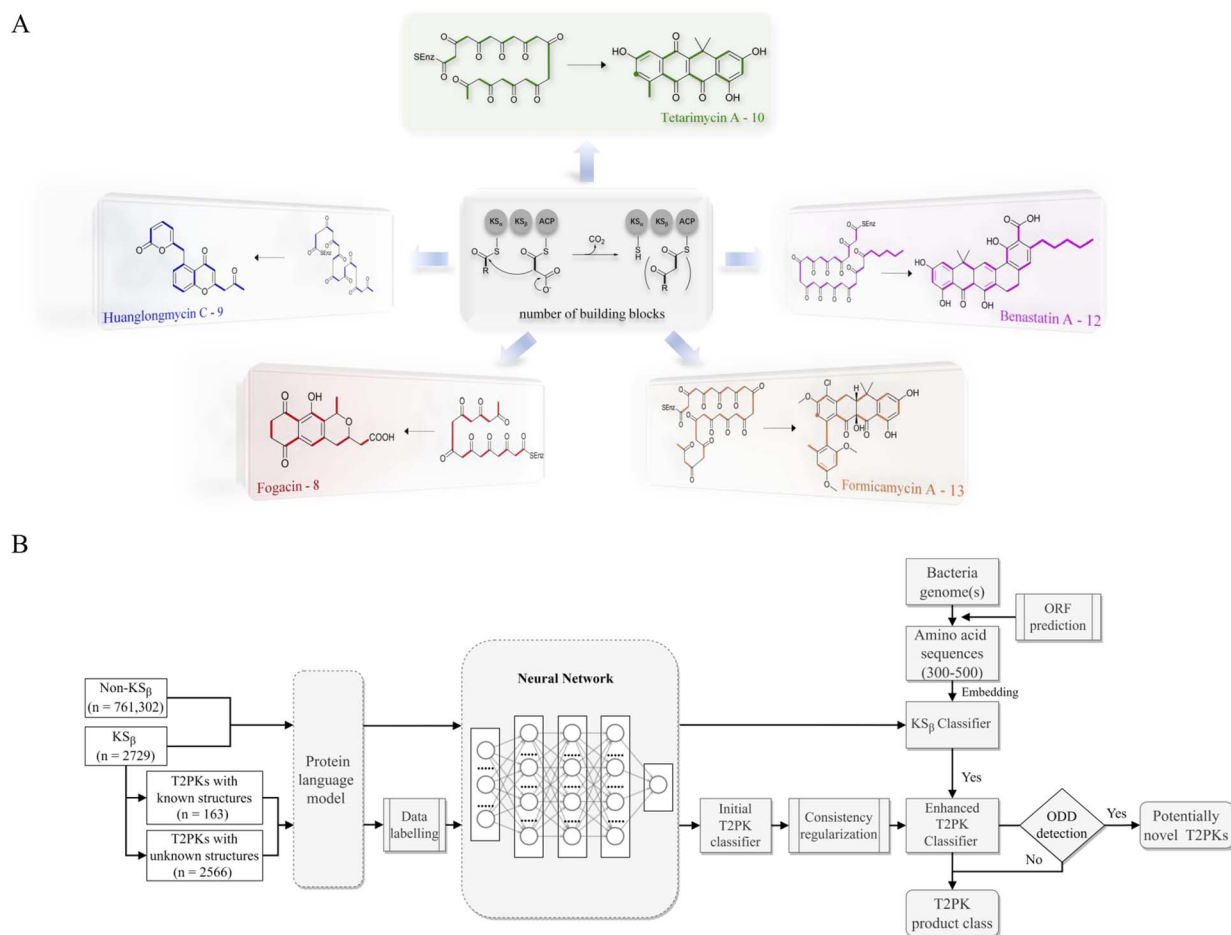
A

SEnz

Tetarimycin A - 10

HO OH OH

$KS_\alpha$ $KS_\beta$ ACP

$CO_2$

number of building blocks

Huanglongmycin C - 9

SEnz

Benastatin A - 12

OH HO OH OH

OH

COOH

SEnz

Fogacin - 8

Cl

SEnz

Formicamycin A - 13

B

Bacteria genome(s)

ORF prediction

Amino acid sequences (300-500)

Embedding

Non-$KS_\beta$ (n = 761,302)

$KS_\beta$ (n = 2729)

T2PKs with known structures (n = 163)

T2PKs with unknown structures (n = 2566)

Protein language model

Data labelling

Neural Network

$KS_\beta$ Classifier

Yes

Initial T2PK classifier

Consistency regularization

Enhanced T2PK Classifier

ODD detection

Yes

No

Potentially novel T2PKs

T2PK product class